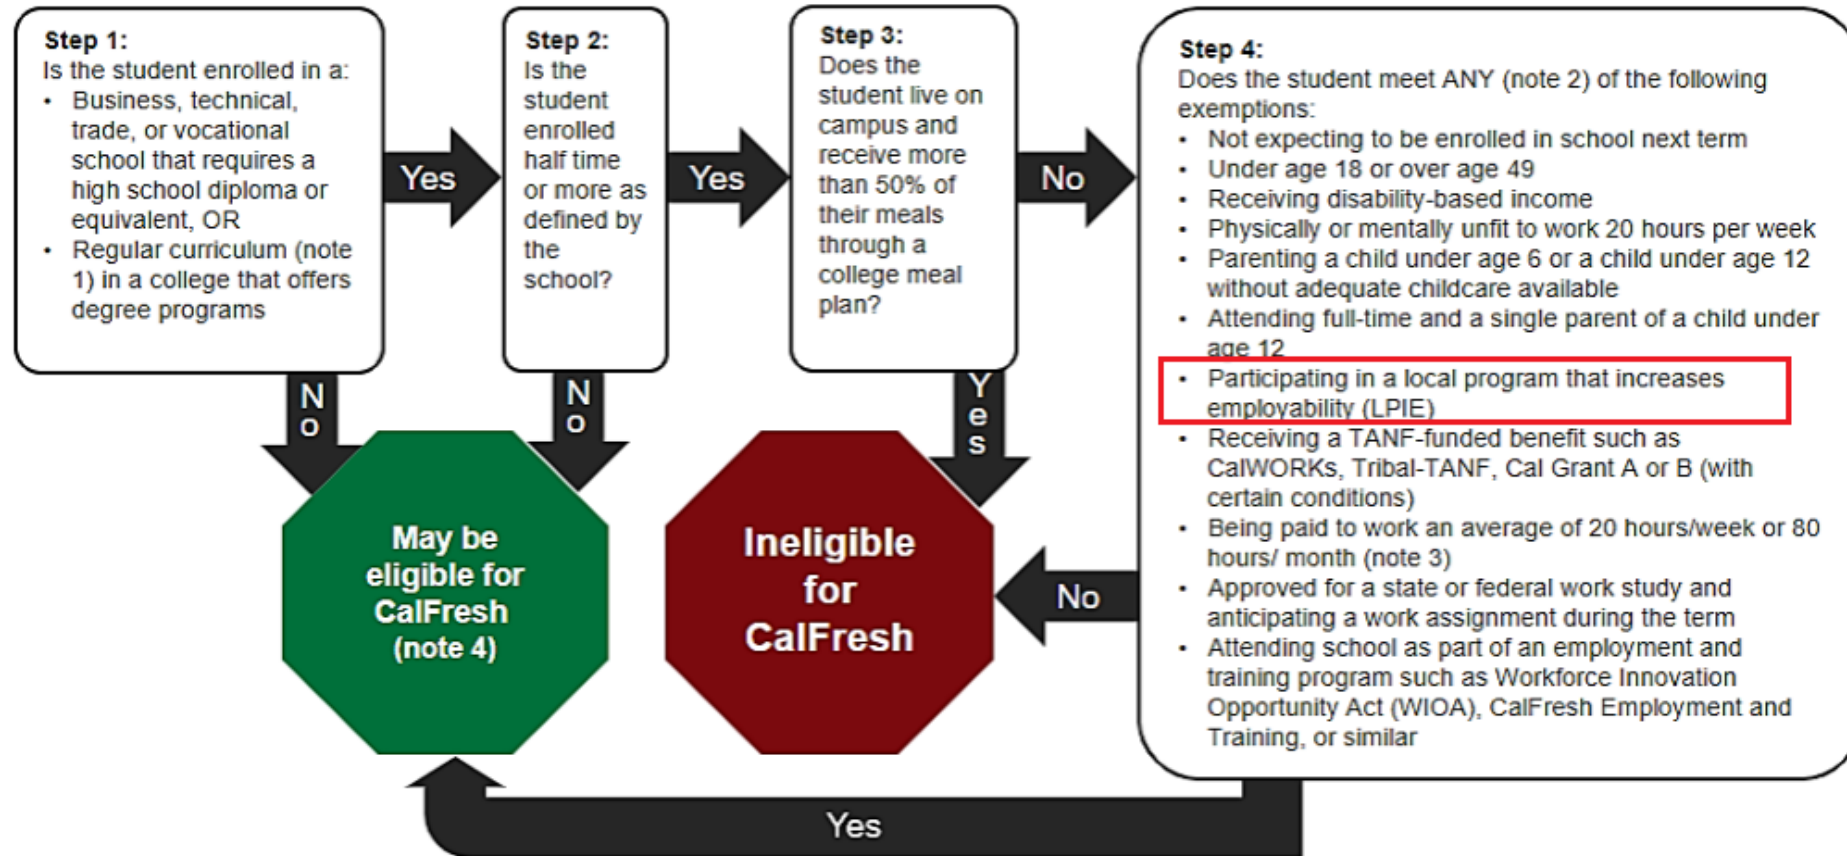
Step 1:
Is the student enrolled in a:
- Business, technical, trade, or vocational school that requires a high school diploma or equivalent, OR
- Regular curriculum (note 1) in a college that offers degree programs

Yes

Step 2:
Is the student enrolled half time or more as defined by the school?

Yes

Step 3:
Does the student live on campus and receive more than 50% of their meals through a college meal plan?

No

Step 4:
Does the student meet ANY (note 2) of the following exemptions:
- Not expecting to be enrolled in school next term
- Under age 18 or over age 49
- Receiving disability-based income
- Physically or mentally unfit to work 20 hours per week
- Parenting a child under age 6 or a child under age 12 without adequate childcare available
- Attending full-time and a single parent of a child under age 12
- Participating in a local program that increases employability (LPIE)
- Receiving a TANF-funded benefit such as CalWORKs, Tribal-TANF, Cal Grant A or B (with certain conditions)
- Being paid to work an average of 20 hours/week or 80 hours/ month (note 3)
- Approved for a state or federal work study and anticipating a work assignment during the term
- Attending school as part of an employment and training program such as Workforce Innovation Opportunity Act (WIOA), CalFresh Employment and Training, or similar

No

No

Yes

May be eligible for CalFresh (note 4)

Ineligible for CalFresh

No

Yes